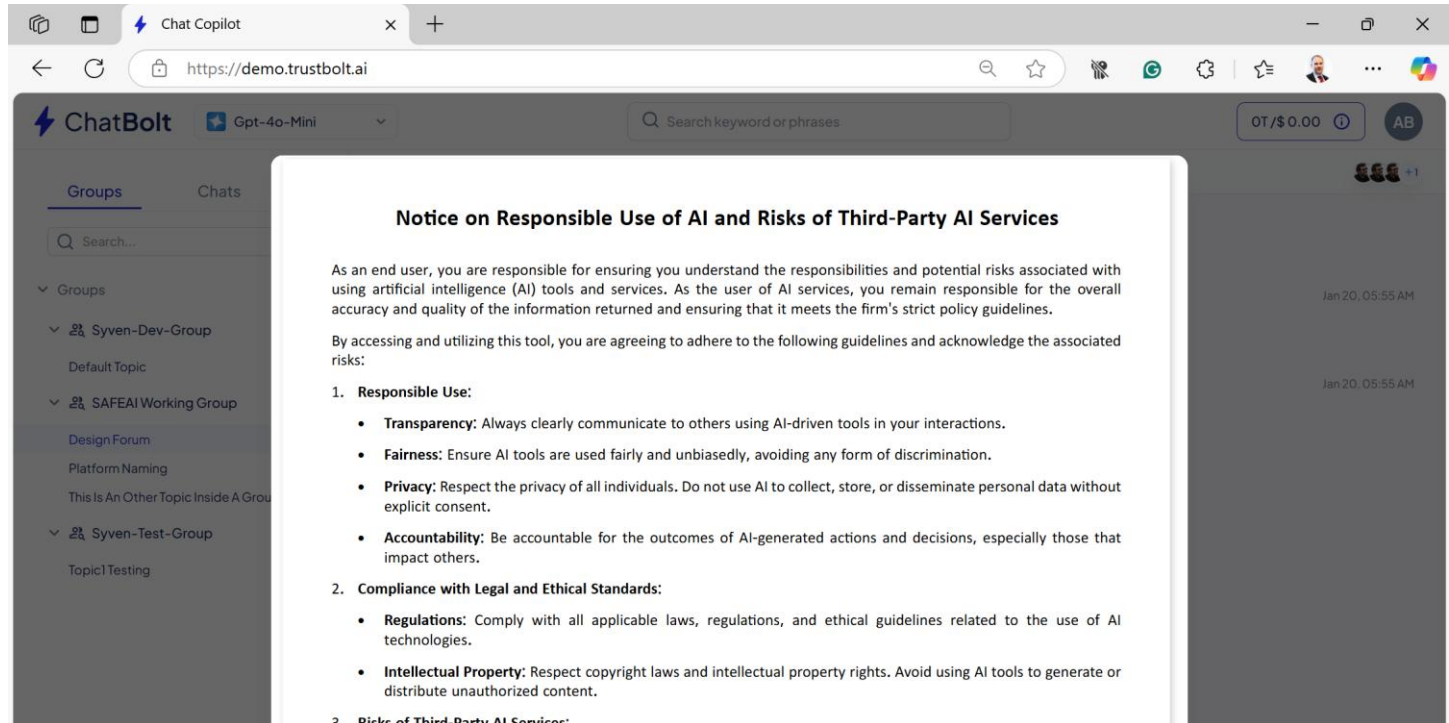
Chat Copilot

https://demo.trustbolt.ai

ChatBolt Gpt-4o-Mini

Search keyword or phrases

0T/$0.00

AB

+1

Groups Chats

Search...

Groups

Syven-Dev-Group

Default Topic

SAFEAI Working Group

Design Forum

Platform Naming

This Is An Other Topic Inside A Grou

Syven-Test-Group

Topic1 Testing

Jan 20, 05:55 AM

Jan 20, 05:55 AM

Notice on Responsible Use of AI and Risks of Third-Party AI Services

As an end user, you are responsible for ensuring you understand the responsibilities and potential risks associated with using artificial intelligence (AI) tools and services. As the user of AI services, you remain responsible for the overall accuracy and quality of the information returned and ensuring that it meets the firm's strict policy guidelines.

By accessing and utilizing this tool, you are agreeing to adhere to the following guidelines and acknowledge the associated risks:

1. Responsible Use:

- Transparency: Always clearly communicate to others using AI-driven tools in your interactions.
- Fairness: Ensure AI tools are used fairly and unbiasedly, avoiding any form of discrimination.
- Privacy: Respect the privacy of all individuals. Do not use AI to collect, store, or disseminate personal data without explicit consent.
- Accountability: Be accountable for the outcomes of AI-generated actions and decisions, especially those that impact others.

2. Compliance with Legal and Ethical Standards:

- Regulations: Comply with all applicable laws, regulations, and ethical guidelines related to the use of AI technologies.
- Intellectual Property: Respect copyright laws and intellectual property rights. Avoid using AI tools to generate or distribute unauthorized content.

3. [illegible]